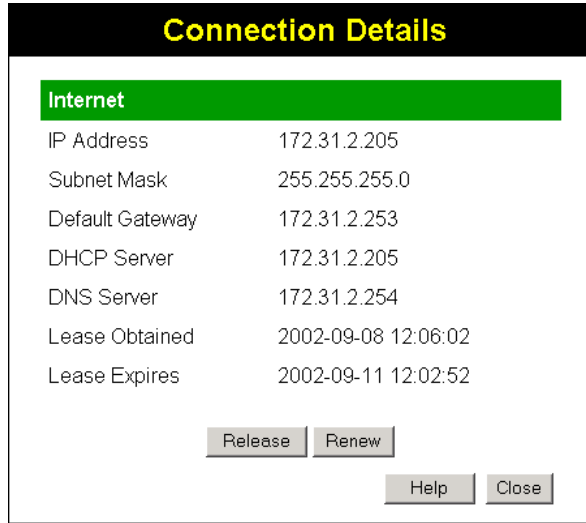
Connection Details

Internet

| | |
|---|---|
| IP Address | 172.31.2.205 |
| Subnet Mask | 255.255.255.0 |
| Default Gateway | 172.31.2.253 |
| DHCP Server | 172.31.2.205 |
| DNS Server | 172.31.2.254 |
| Lease Obtained | 2002-09-08 12:06:02 |
| Lease Expires | 2002-09-11 12:02:52 |

Release Renew

Help Close